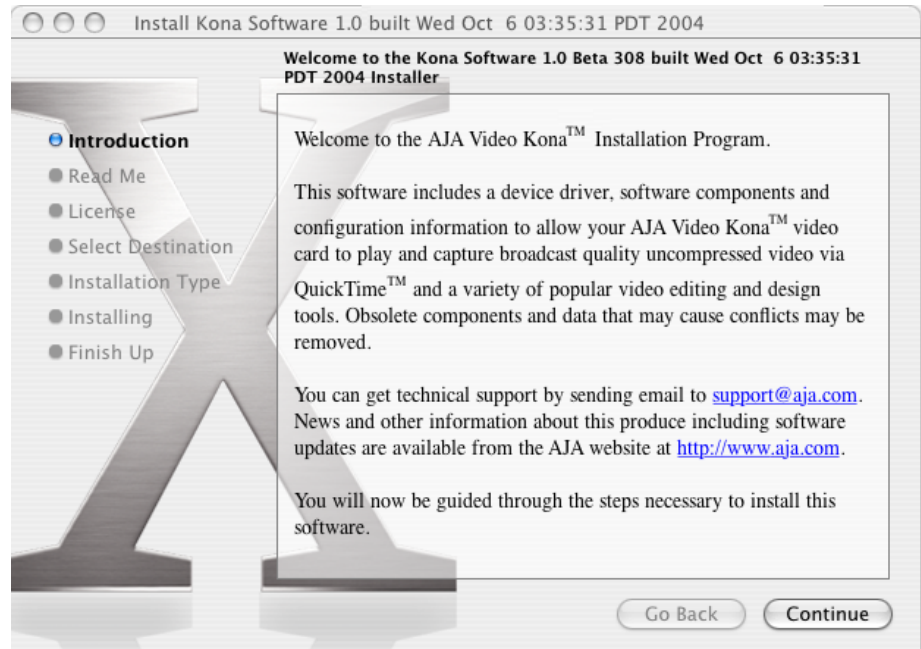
Install Kona Software 1.0 built Wed Oct 6 03:35:31 PDT 2004

Welcome to the Kona Software 1.0 Beta 308 built Wed Oct 6 03:35:31 PDT 2004 Installer

Introduction
Read Me
License
Select Destination
Installation Type
Installing
Finish Up

Welcome to the AJA Video Kona$^{TM}$ Installation Program.

This software includes a device driver, software components and configuration information to allow your AJA Video Kona$^{TM}$ video card to play and capture broadcast quality uncompressed video via QuickTime$^{TM}$ and a variety of popular video editing and design tools. Obsolete components and data that may cause conflicts may be removed.

You can get technical support by sending email to support@aja.com. News and other information about this produce including software updates are available from the AJA website at http://www.aja.com.

You will now be guided through the steps necessary to install this software.

Go Back
Continue